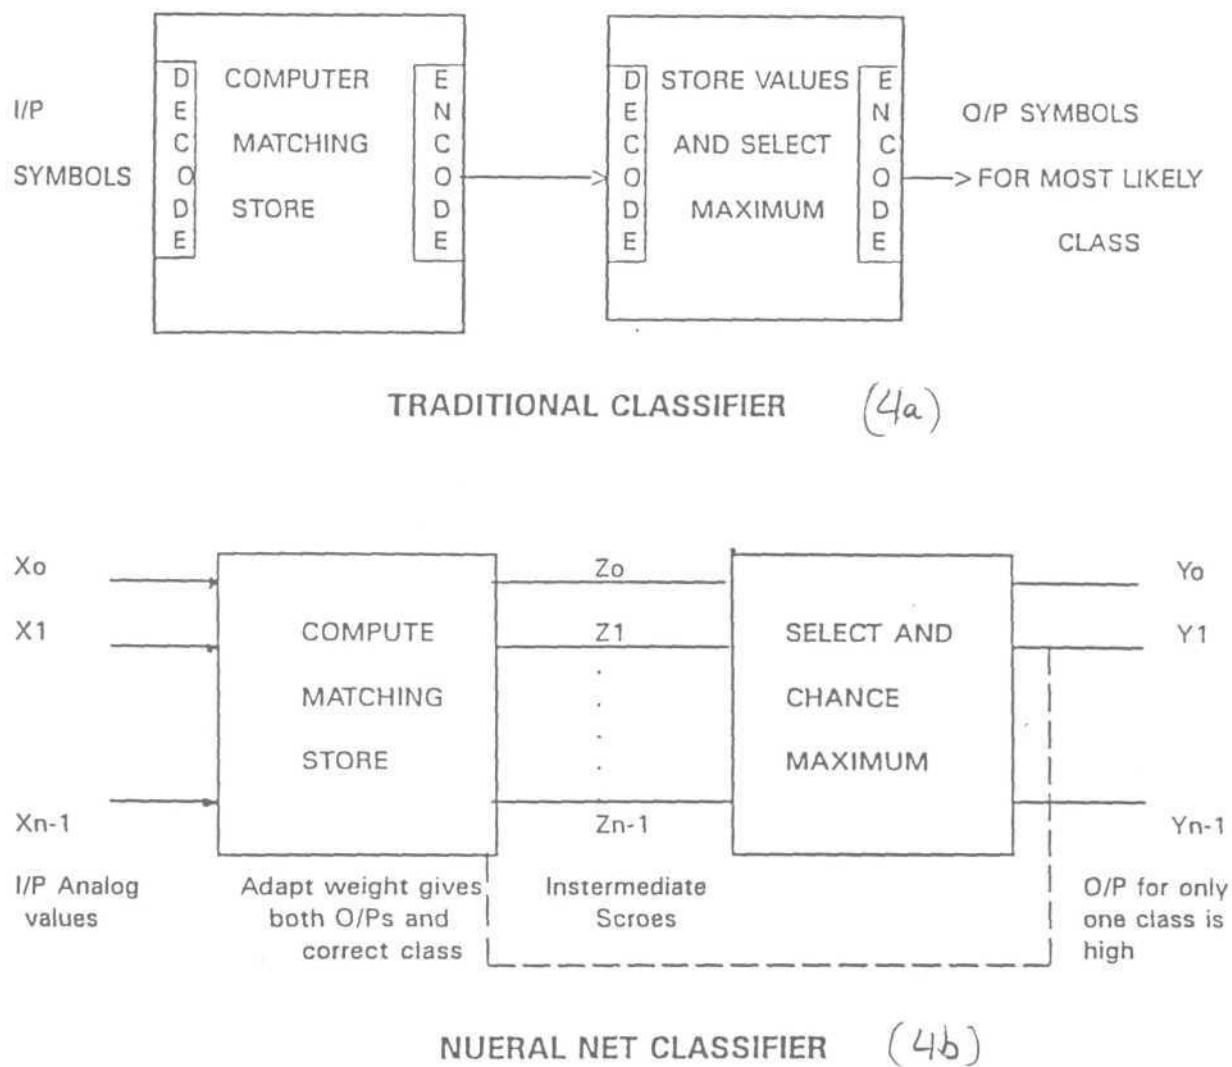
I/P SYMBOLS

DECODE

COMPUTER MATCHING STORE

ENCODE

DECODE

STORE VALUES AND SELECT MAXIMUM

ENCODE

O/P SYMBOLS FOR MOST LIKELY CLASS

TRADITIONAL CLASSIFIER (4a)

Xo
X1
Xn-1

I/P Analog values

COMPUTE MATCHING STORE

Adapt weight gives both O/Ps and correct class

Zo
Z1
.
.
.
.
Zn-1

Intermediate Scroes

SELECT AND CHANCE MAXIMUM

Yo
Y1
Yn-1

O/P for only one class is high

NUERAL NET CLASSIFIER (4b)